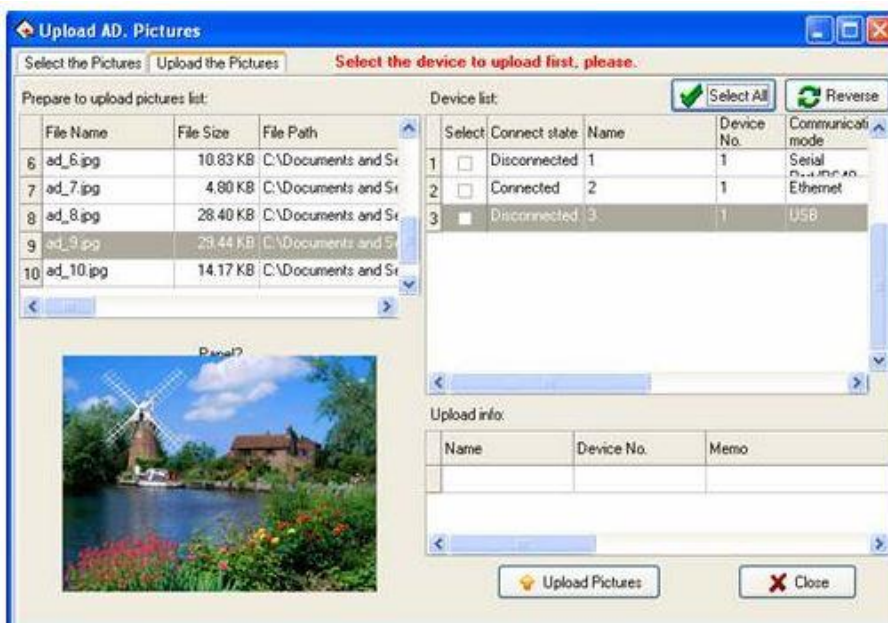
Upload AD. Pictures

Select the Pictures | Upload the Pictures

Select the device to upload first, please.

Prepare to upload pictures list:

| | File Name | File Size | File Path |
|---|---|---|---|
| 6 | ad_6.jpg | 10.83 KB | C:\Documents and Se |
| 7 | ad_7.jpg | 4.80 KB | C:\Documents and Se |
| 8 | ad_8.jpg | 28.40 KB | C:\Documents and Se |
| 9 | ad_9.jpg | 29.44 KB | C:\Documents and Se |
| 10 | ad_10.jpg | 14.17 KB | C:\Documents and Se |

Panel2

Device list:

Select All

Reverse

| | Select | Connect state | Name | Device No. | Communication mode |
|---|---|---|---|---|---|
| 1 | | Disconnected | 1 | 1 | Serial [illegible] |
| 2 | | Connected | 2 | 1 | Ethernet |
| 3 | | Disconnected | 3 | 1 | USB |

Upload info:

| Name | Device No. | Memo |
|---|---|---|
| | | |

Upload Pictures

Close